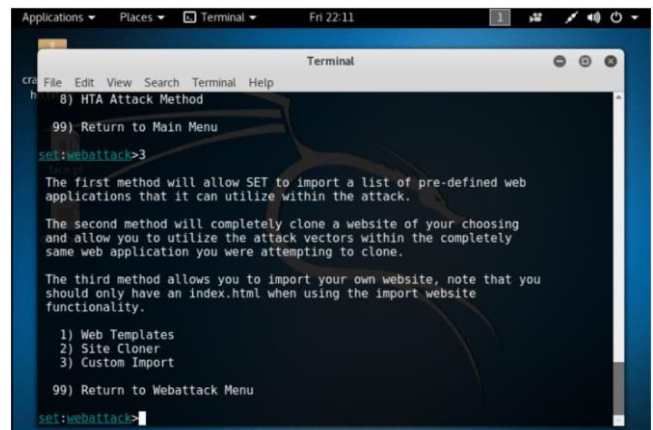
Applications ▾ Places ▾ Terminal ▾ Fri 22:11 1

Terminal

File Edit View Search Terminal Help

8) HTA Attack Method

99) Return to Main Menu

set:webattack>3

The first method will allow SET to import a list of pre-defined web applications that it can utilize within the attack.

The second method will completely clone a website of your choosing and allow you to utilize the attack vectors within the completely same web application you were attempting to clone.

The third method allows you to import your own website, note that you should only have an index.html when using the import website functionality.

1) Web Templates
2) Site Cloner
3) Custom Import

99) Return to Webattack Menu

set:webattack>